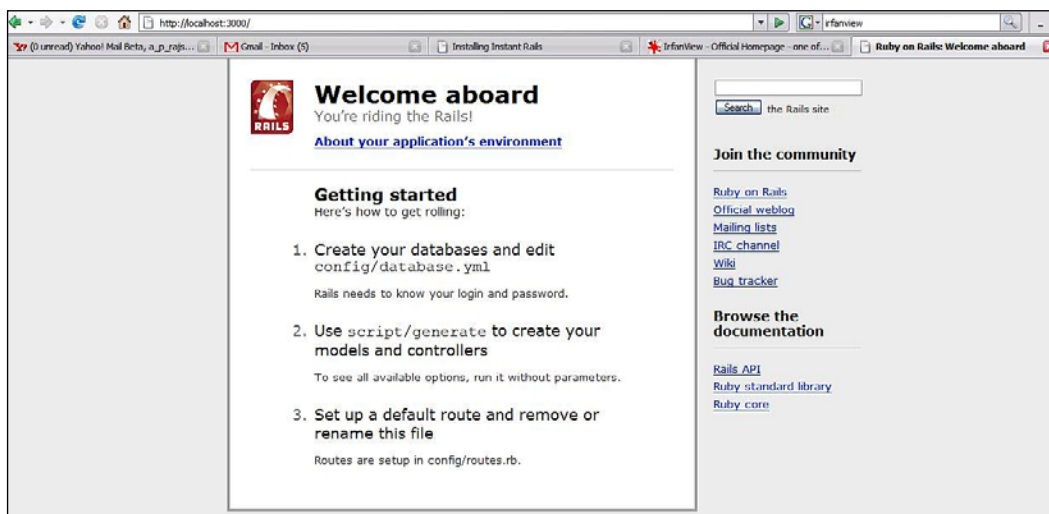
http://localhost:3000/

irfanview

(0 unread) Yahoo! Mail Beta, a_p_rajs...

Gmail - Inbox (5)

Installing Instant Rails

IrfanView - Official Homepage - one of...

Ruby on Rails: Welcome aboard

RAILS

Welcome aboard

You're riding the Rails!

About your application's environment

Getting started

Here's how to get rolling:

1. Create your databases and edit config/database.yml

Rails needs to know your login and password.

2. Use script/generate to create your models and controllers

To see all available options, run it without parameters.

3. Set up a default route and remove or rename this file

Routes are setup in config/routes.rb.

Search the Rails site

Join the community

Ruby on Rails

Official weblog

Mailing lists

IRC channel

Wiki

Bug tracker

Browse the documentation

Rails API

Ruby standard library

Ruby core